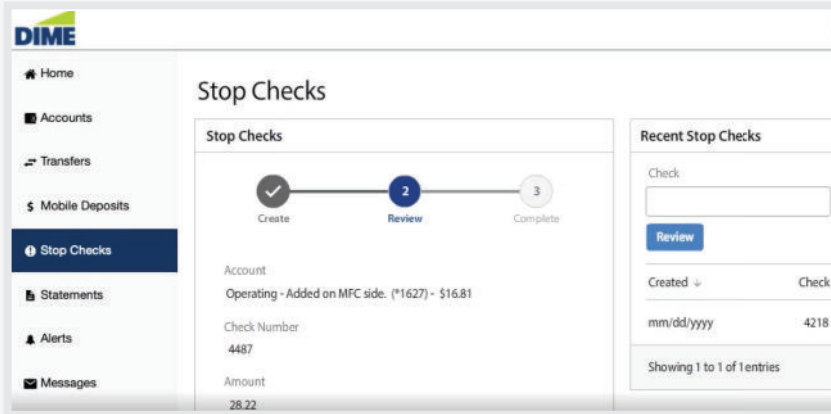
DIME

Home

Accounts

Transfers

$ Mobile Deposits

Stop Checks

Statements

Alerts

Messages

Stop Checks

Stop Checks

Create

2
Review

3
Complete

Account
Operating - Added on MFC side. (*1627) - $16.81

Check Number
4487

Amount
28.22

Recent Stop Checks

Check

Review

| Created ↓ | Check |
|---|---|
| mm/dd/yyyy | 4218 |

Showing 1 to 1 of 1 entries